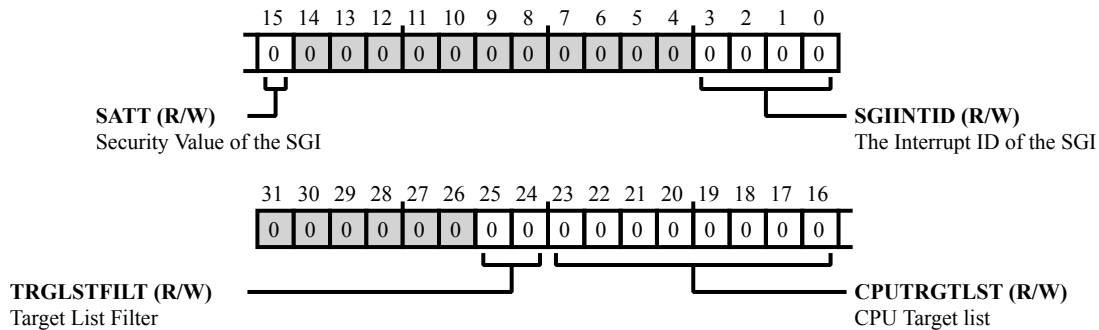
15 14 13 12 11 10 9 8 7 6 5 4 3 2 1 0

| 0 | 0 | 0 | 0 | 0 | 0 | 0 | 0 | 0 | 0 | 0 | 0 | 0 | 0 | 0 | 0 |
|---|---|---|---|---|---|---|---|---|---|---|---|---|---|---|---|

**SATT (R/W)**
Security Value of the SGI

**SGIINTID (R/W)**
The Interrupt ID of the SGI

31 30 29 28 27 26 25 24 23 22 21 20 19 18 17 16

| 0 | 0 | 0 | 0 | 0 | 0 | 0 | 0 | 0 | 0 | 0 | 0 | 0 | 0 | 0 | 0 |
|---|---|---|---|---|---|---|---|---|---|---|---|---|---|---|---|

**TRGLSTFILT (R/W)**
Target List Filter

**CPUTRGTLST (R/W)**
CPU Target list